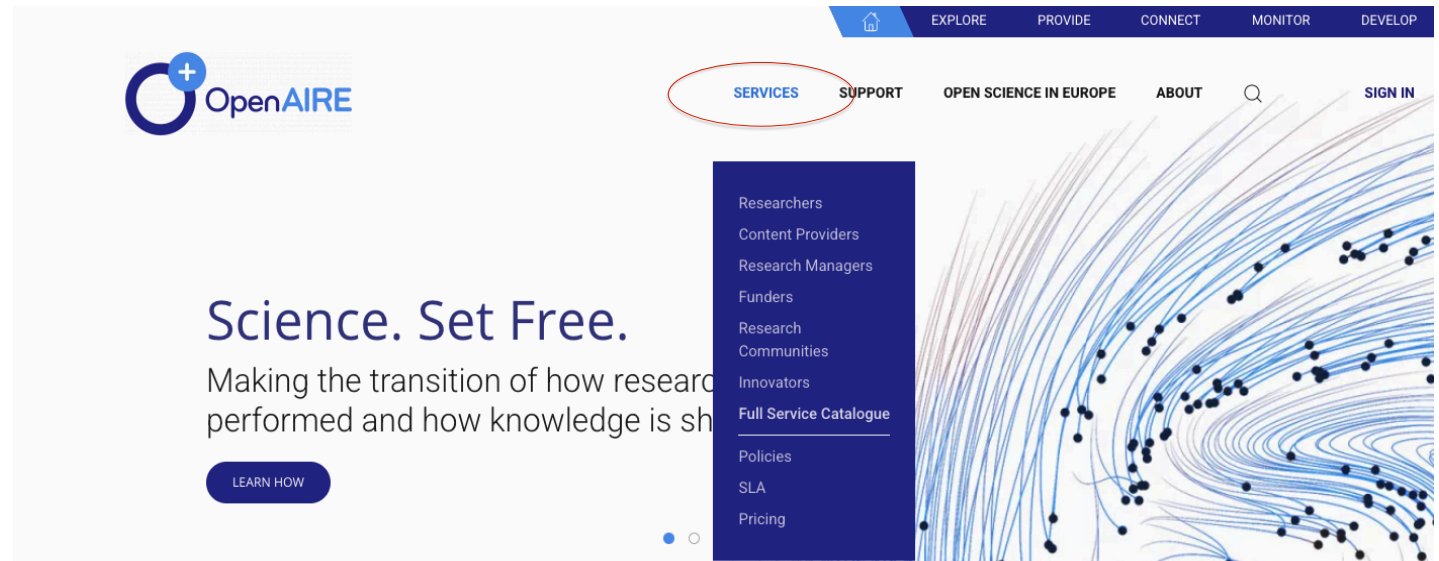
EXPLORE PROVIDE CONNECT MONITOR DEVELOP

OpenAIRE

SERVICES SUPPORT OPEN SCIENCE IN EUROPE ABOUT SIGN IN

Researchers
Content Providers
Research Managers
Funders
Research Communities
Innovators
Full Service Catalogue
Policies
SLA
Pricing

Science. Set Free.

Making the transition of how researc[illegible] performed and how knowledge is sh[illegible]

LEARN HOW